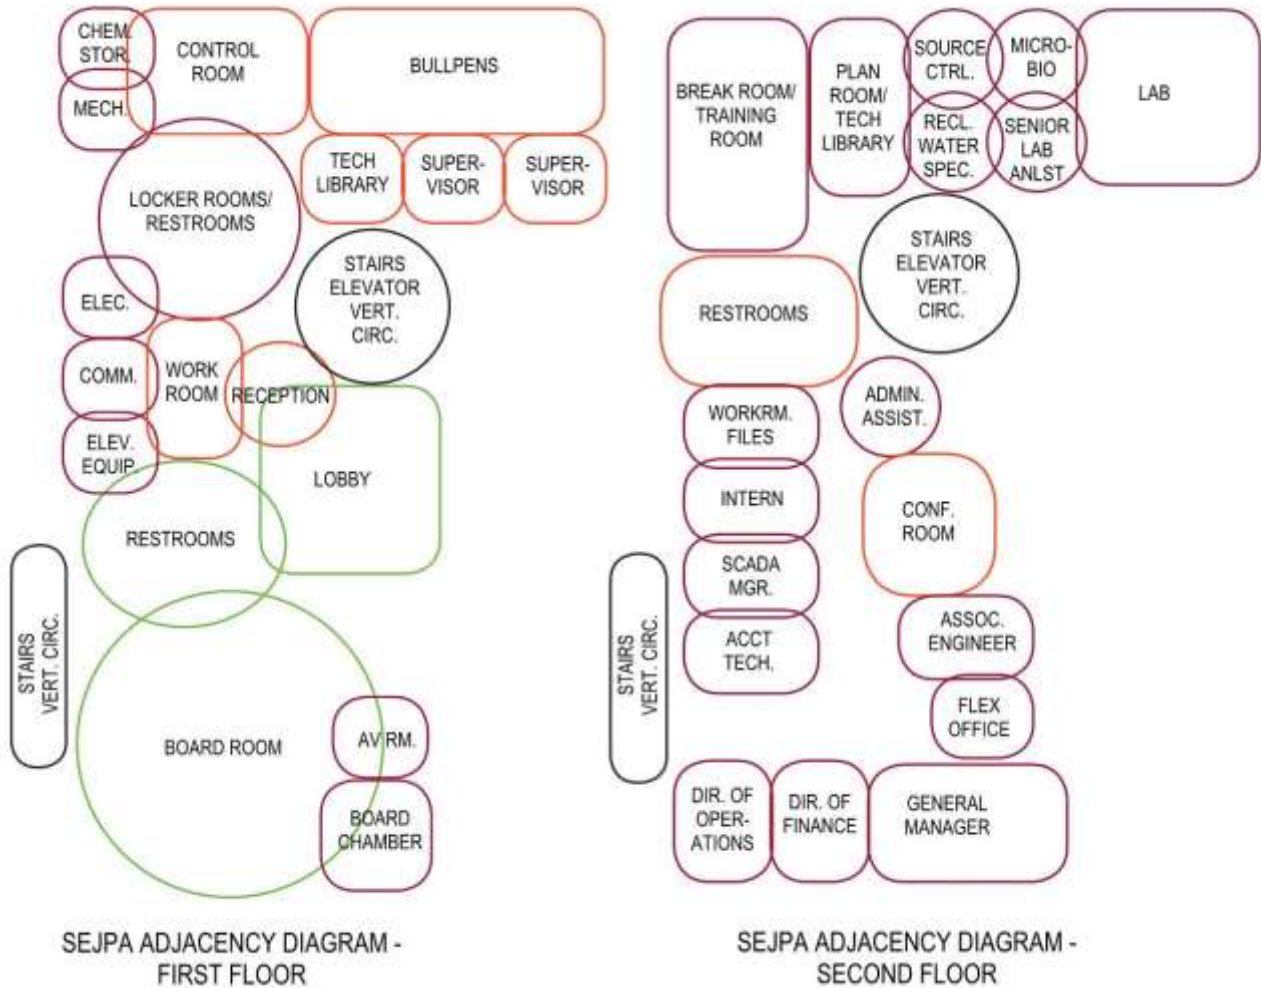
CHEM. STOR.

CONTROL ROOM

BULLPENS

MECH.

TECH LIBRARY

SUPER-VISOR

SUPER-VISOR

LOCKER ROOMS/ RESTROOMS

STAIRS ELEVATOR VERT. CIRC.

ELEC.

COMM.

WORK ROOM

RECEPTION

ELEV. EQUIP.

LOBBY

RESTROOMS

STAIRS VERT. CIRC.

BOARD ROOM

AV RM.

BOARD CHAMBER

SEJPA ADJACENCY DIAGRAM - FIRST FLOOR

BREAK ROOM/ TRAINING ROOM

PLAN ROOM/ TECH LIBRARY

SOURCE CTRL.

MICRO-BIO

LAB

RECL. WATER SPEC.

SENIOR LAB ANLST

STAIRS ELEVATOR VERT. CIRC.

RESTROOMS

ADMIN. ASSIST.

WORKRM. FILES

INTERN

CONF. ROOM

SCADA MGR.

STAIRS VERT. CIRC.

ACCT TECH.

ASSOC. ENGINEER

FLEX OFFICE

DIR. OF OPER-ATIONS

DIR. OF FINANCE

GENERAL MANAGER

SEJPA ADJACENCY DIAGRAM - SECOND FLOOR